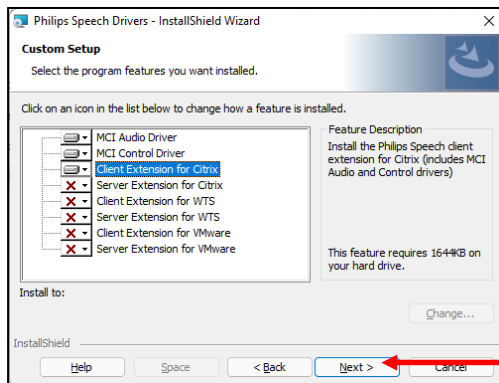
Philips Speech Drivers - InstallShield Wizard

Custom Setup

Select the program features you want installed.

Click on an icon in the list below to change how a feature is installed.

MCI Audio Driver
MCI Control Driver
Client Extension for Citrix
Server Extension for Citrix
Client Extension for WTS
Server Extension for WTS
Client Extension for VMware
Server Extension for VMware

Feature Description
Install the Philips Speech client extension for Citrix (includes MCI Audio and Control drivers)

This feature requires 1644KB on your hard drive.

Install to:

Change...

InstallShield

Help
Space
< Back
Next >
Cancel